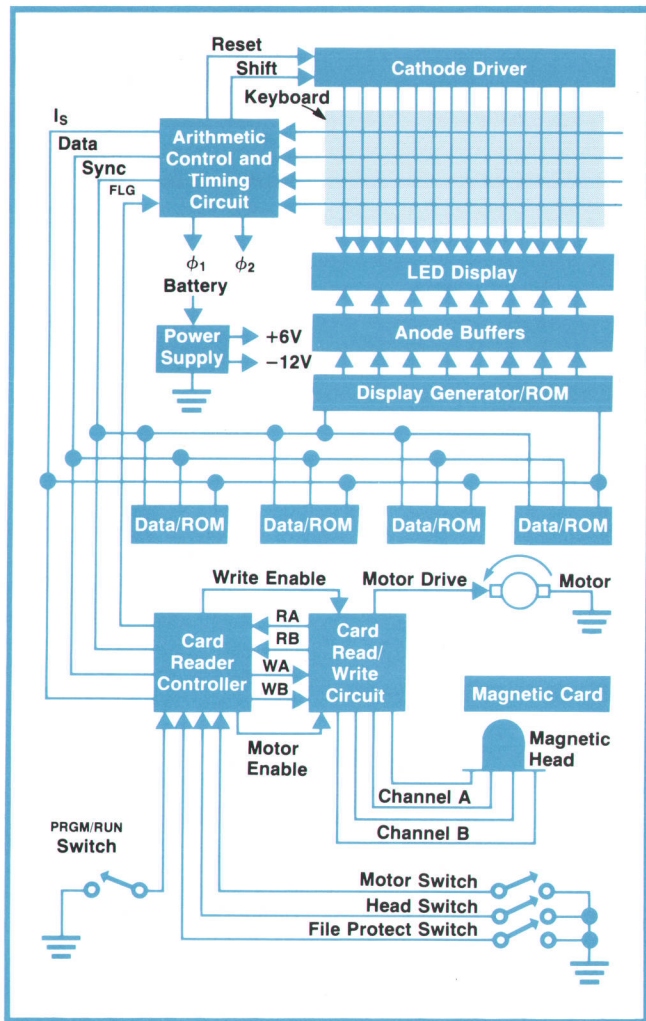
Reset
Shift
Cathode Driver
Keyboard
$I_S$
Data
Sync
FLG
Arithmetic Control and Timing Circuit
$\phi_1$
$\phi_2$
Battery
Power Supply
+6V
−12V
LED Display
Anode Buffers
Display Generator/ROM
Data/ROM
Data/ROM
Data/ROM
Data/ROM
Write Enable
Motor Drive
Motor
RA
RB
WA
WB
Card Reader Controller
Card Read/ Write Circuit
Magnetic Card
Magnetic Head
Motor Enable
Channel A
Channel B
PRGM/RUN Switch
Motor Switch
Head Switch
File Protect Switch